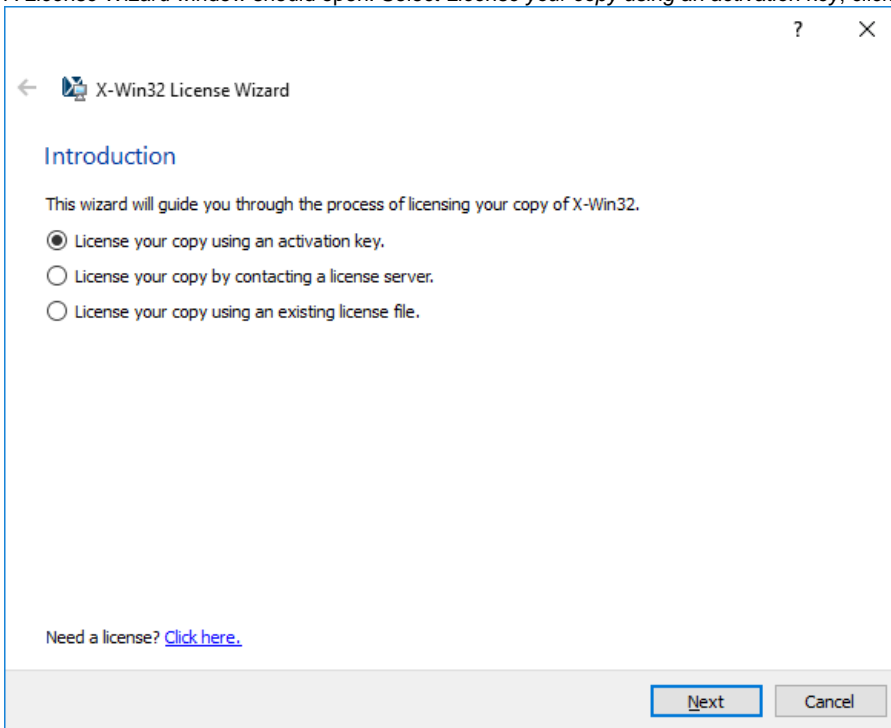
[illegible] License Wizard window should open. Select License your copy using an activation key, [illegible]

? ×

X-Win32 License Wizard

Introduction

This wizard will guide you through the process of licensing your copy of X-Win32.

License your copy using an activation key.

License your copy by contacting a license server.

License your copy using an existing license file.

Need a license? Click here.

Next Cancel